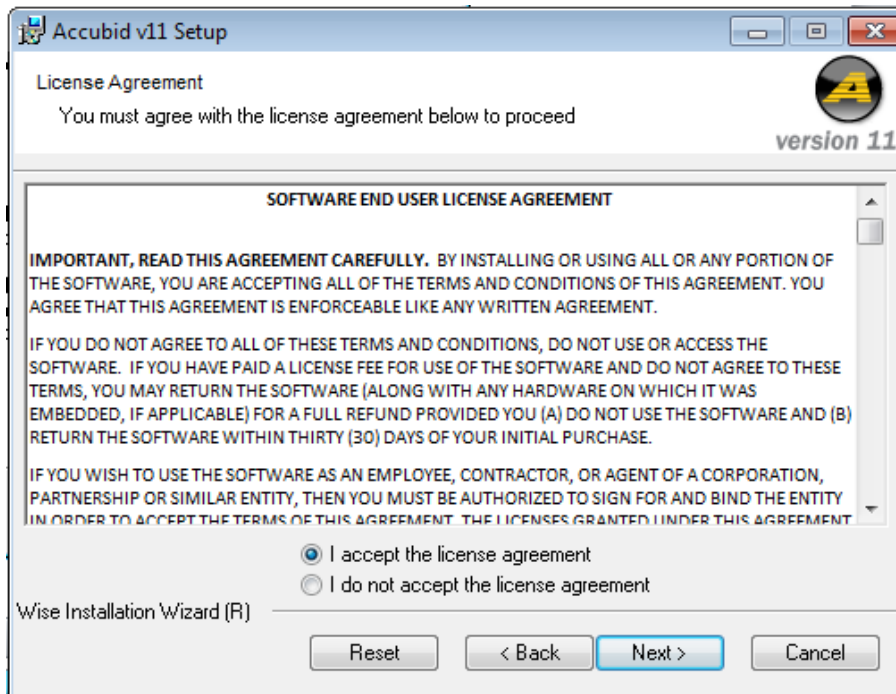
Accubid v11 Setup

License Agreement

You must agree with the license agreement below to proceed

A

version 11

SOFTWARE END USER LICENSE AGREEMENT

IMPORTANT, READ THIS AGREEMENT CAREFULLY. BY INSTALLING OR USING ALL OR ANY PORTION OF THE SOFTWARE, YOU ARE ACCEPTING ALL OF THE TERMS AND CONDITIONS OF THIS AGREEMENT. YOU AGREE THAT THIS AGREEMENT IS ENFORCEABLE LIKE ANY WRITTEN AGREEMENT.

IF YOU DO NOT AGREE TO ALL OF THESE TERMS AND CONDITIONS, DO NOT USE OR ACCESS THE SOFTWARE. IF YOU HAVE PAID A LICENSE FEE FOR USE OF THE SOFTWARE AND DO NOT AGREE TO THESE TERMS, YOU MAY RETURN THE SOFTWARE (ALONG WITH ANY HARDWARE ON WHICH IT WAS EMBEDDED, IF APPLICABLE) FOR A FULL REFUND PROVIDED YOU (A) DO NOT USE THE SOFTWARE AND (B) RETURN THE SOFTWARE WITHIN THIRTY (30) DAYS OF YOUR INITIAL PURCHASE.

IF YOU WISH TO USE THE SOFTWARE AS AN EMPLOYEE, CONTRACTOR, OR AGENT OF A CORPORATION, PARTNERSHIP OR SIMILAR ENTITY, THEN YOU MUST BE AUTHORIZED TO SIGN FOR AND BIND THE ENTITY IN ORDER TO ACCEPT THE TERMS OF THIS AGREEMENT. THE LICENSES GRANTED UNDER THIS AGREEMENT

I accept the license agreement

I do not accept the license agreement

Wise Installation Wizard (R)

Reset

< Back

Next >

Cancel